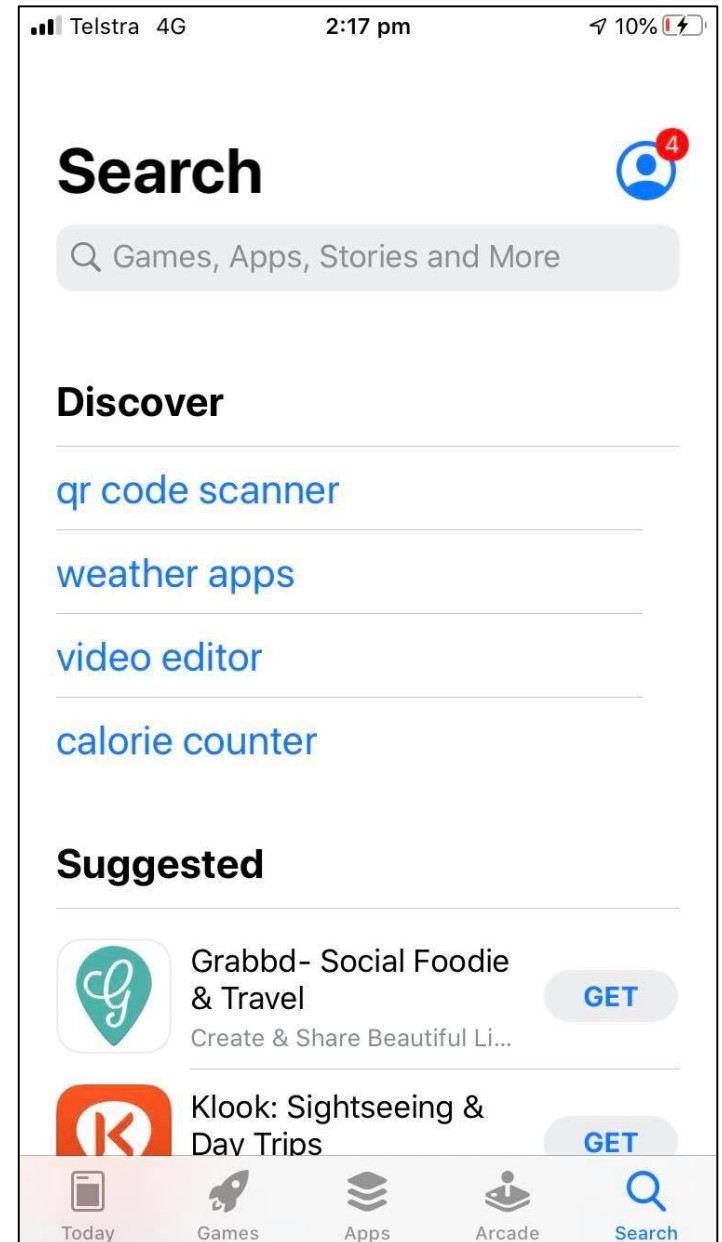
Telstra 4G 2:17 pm 10%

Search

4

Games, Apps, Stories and More

Discover

qr code scanner

weather apps

video editor

calorie counter

Suggested

Grabbd- Social Foodie & Travel
Create & Share Beautiful Li...
GET

Klook: Sightseeing & Day Trips
GET

Today Games Apps Arcade Search